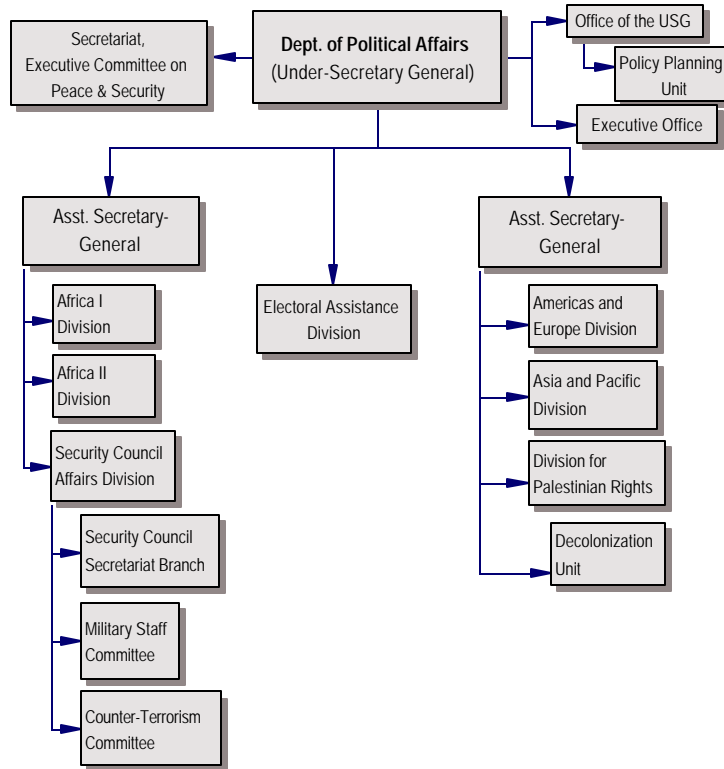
Dept. of Political Affairs
(Under-Secretary General)

Secretariat,
Executive Committee on
Peace & Security

Office of the USG

Policy Planning
Unit

Executive Office

Asst. Secretary-
General

Africa I
Division

Africa II
Division

Security Council
Affairs Division

Security Council
Secretariat Branch

Military Staff
Committee

Counter-Terrorism
Committee

Electoral Assistance
Division

Asst. Secretary-
General

Americas and
Europe Division

Asia and Pacific
Division

Division for
Palestinian Rights

Decolonization
Unit